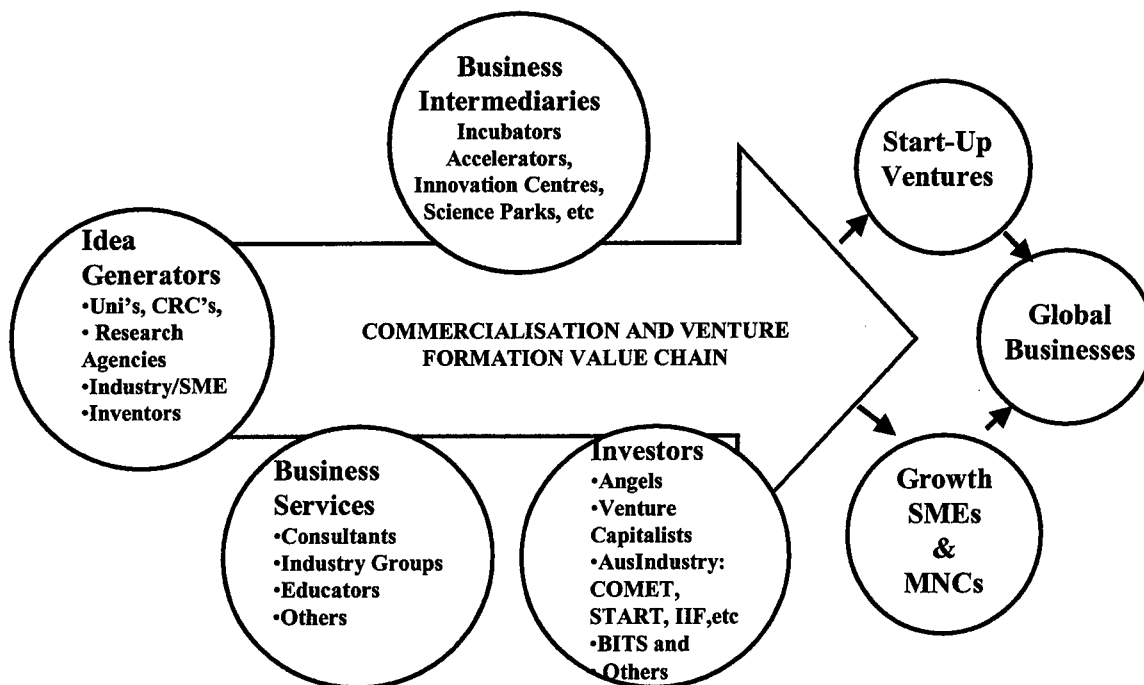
Business Intermediaries
Incubators
Accelerators,
Innovation Centres,
Science Parks, etc

Start-Up Ventures

Idea Generators
•Uni's, CRC's,
• Research Agencies
•Industry/SME
•Inventors

COMMERCIALISATION AND VENTURE FORMATION VALUE CHAIN

Global Businesses

Business Services
•Consultants
•Industry Groups
•Educators
•Others

Investors
•Angels
•Venture Capitalists
•AusIndustry: COMET, START, IIF,etc
•BITS and
• Others

Growth SMEs & MNCs